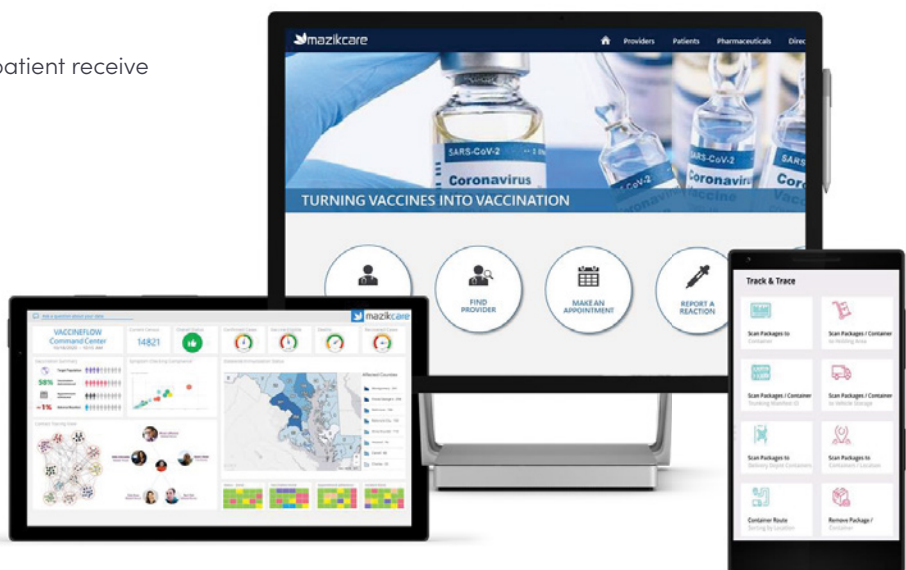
patient receive

mazikcare

Providers Patients Pharmaceuticals Direc

SARS-CoV-2

Coronavirus

SARS-CoV-2

Coronavirus

SARS

Cor

TURNING VACCINES INTO VACCINATION

FIND PROVIDER

MAKE AN APPOINTMENT

REPORT A REACTION

mazikcare

VACCINEFLOW Command Center

14821

58%

~1%

Track & Trace

Scan Packages to Container

Scan Packages / Container to Holding Area

Scan Packages / Container Tracking Number ID

Scan Packages / Container to Vehicle Storage

Scan Packages to Delivery Depot Containers

Scan Packages to Containers / Location

Container Route Sorting by Location

Remove Package / Container